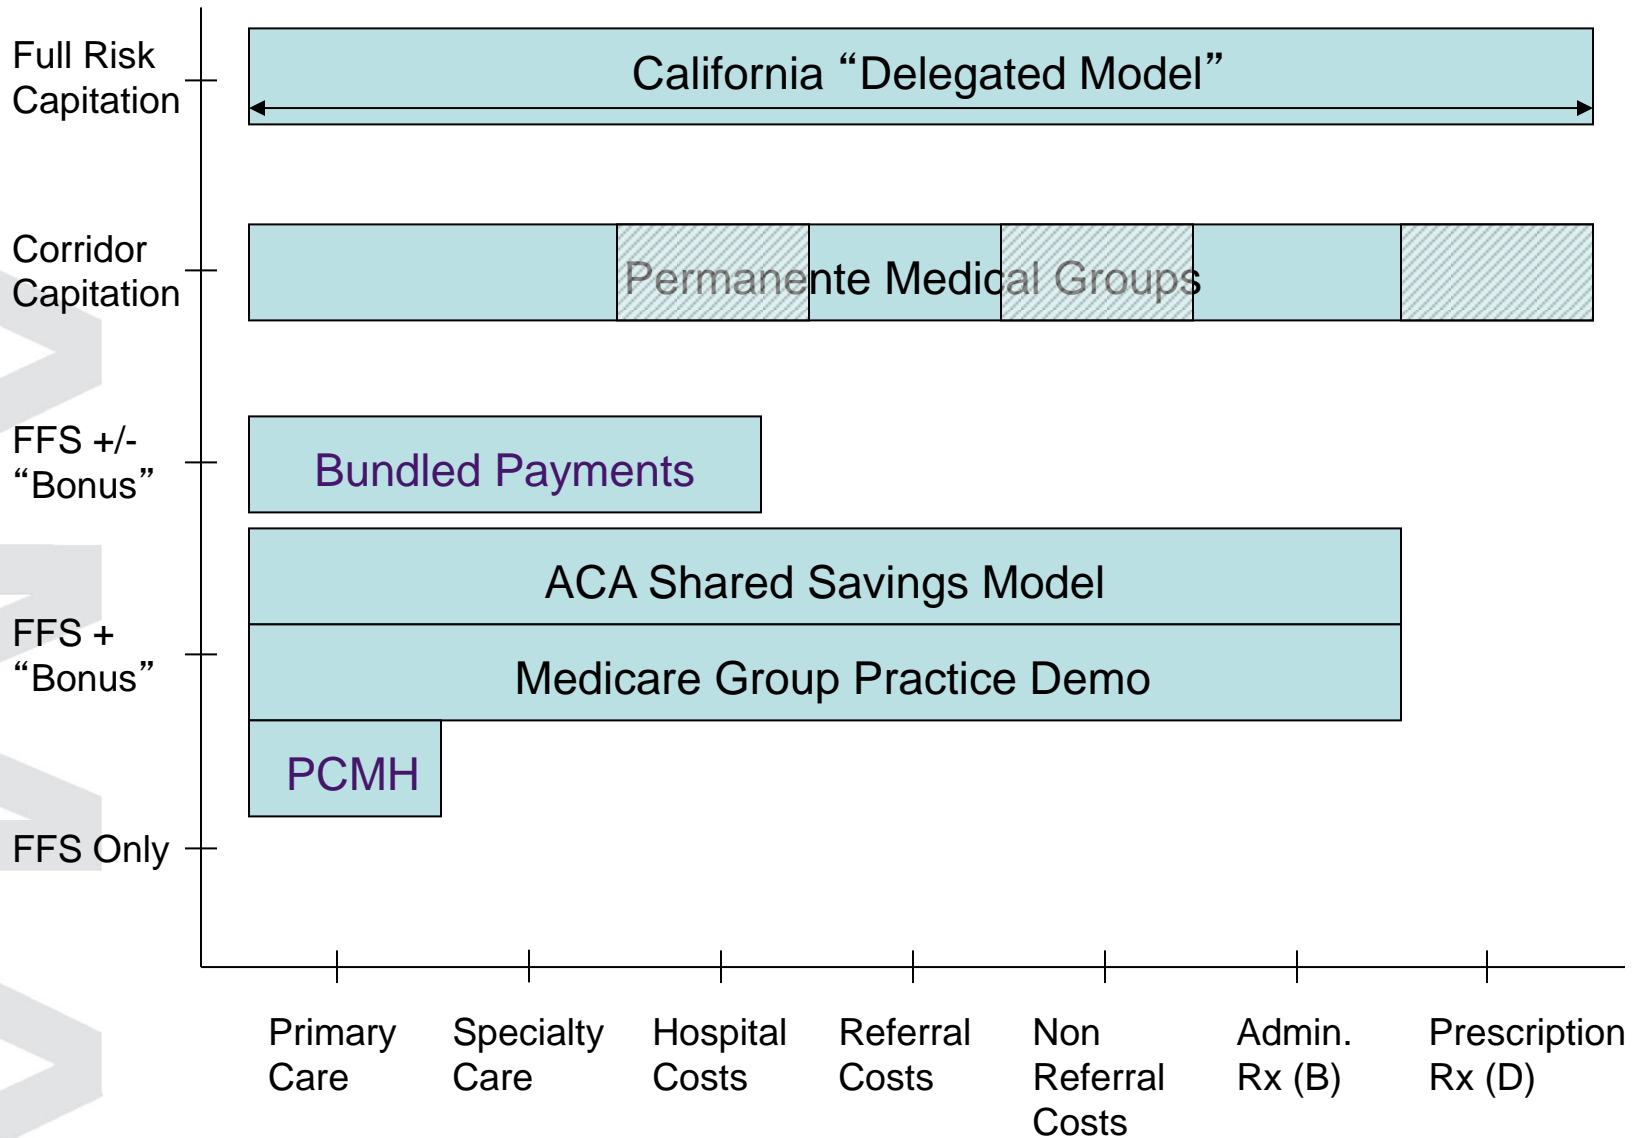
Full Risk Capitation

Corridor Capitation

FFS +/- “Bonus”

FFS + “Bonus”

FFS Only

California “Delegated Model”

Permanente Medical Groups

Bundled Payments

ACA Shared Savings Model

Medicare Group Practice Demo

PCMH

Primary Care

Specialty Care

Hospital Costs

Referral Costs

Non Referral Costs

Admin. Rx (B)

Prescription Rx (D)